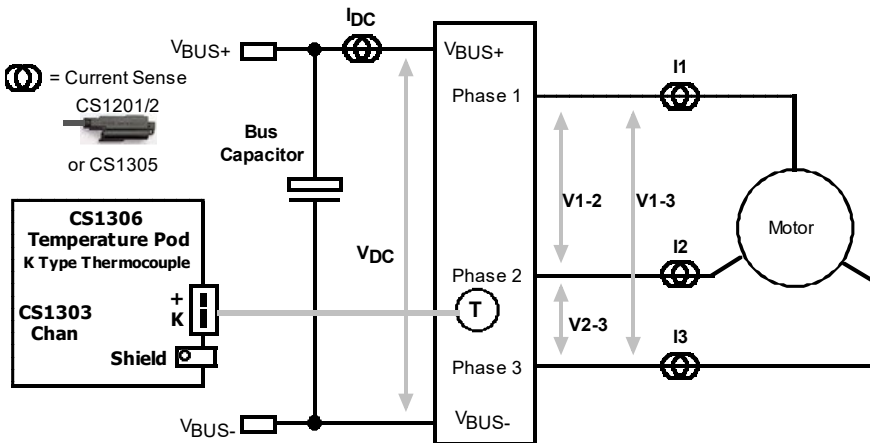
$V_{BUS+}$

$I_{DC}$

= Current Sense CS1201/2

or CS1305

Bus Capacitor

CS1306
Temperature Pod
K Type Thermocouple

CS1303
Chan

+
K

Shield

$V_{DC}$

$V_{BUS-}$

$V_{BUS+}$

Phase 1

Phase 2

Phase 3

$V_{BUS-}$

T

V1-2

V1-3

V2-3

I1

I2

I3

Motor